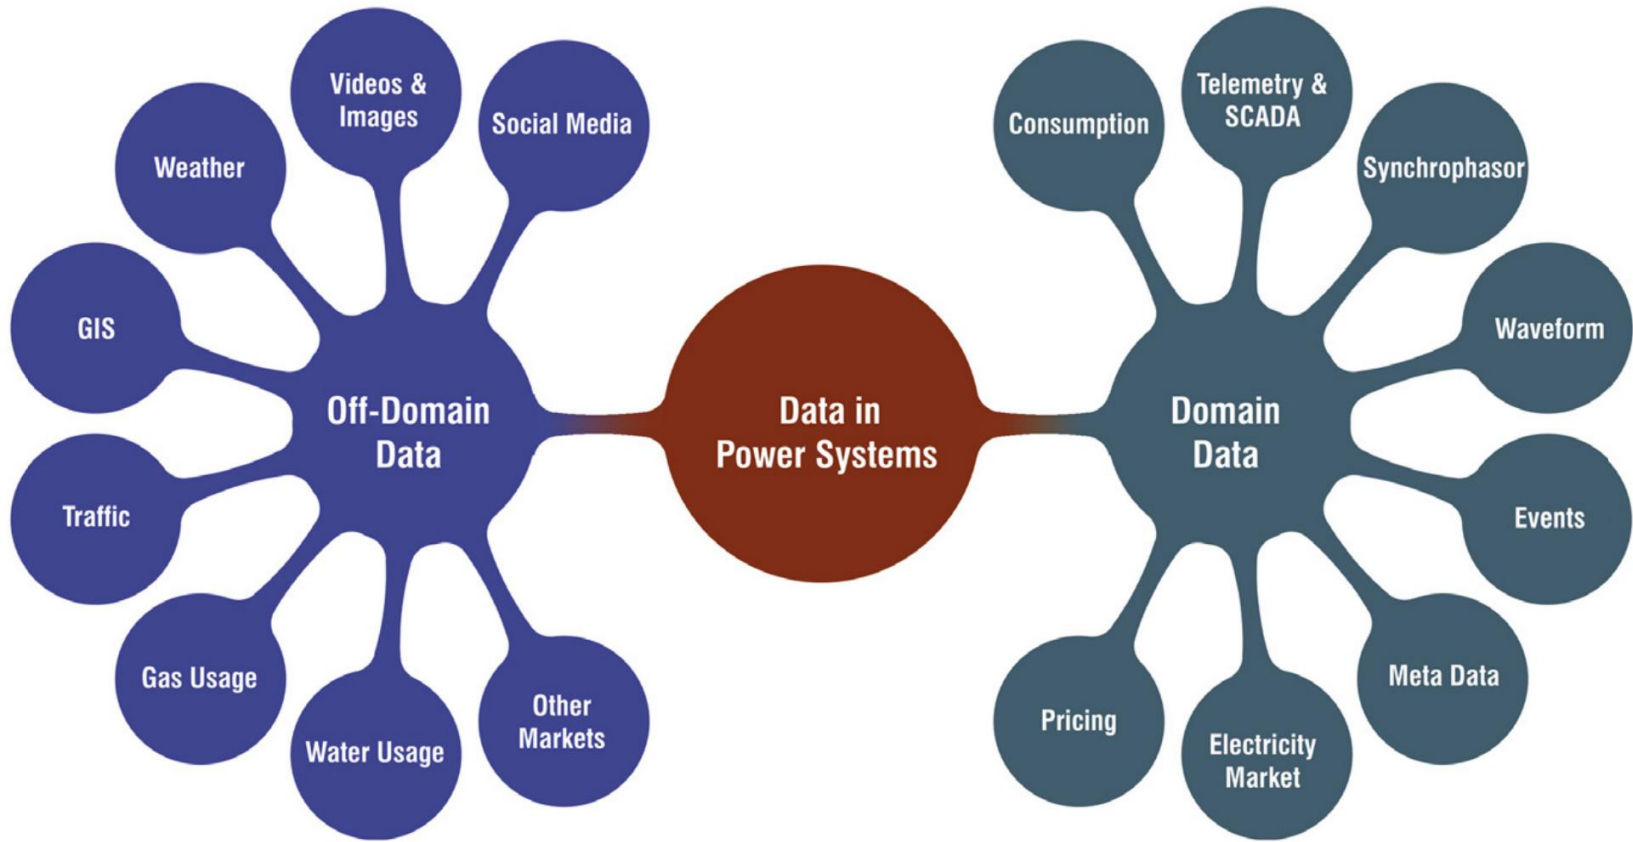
Videos & Images

Social Media

Weather

GIS

Off-Domain Data

Traffic

Gas Usage

Water Usage

Other Markets

Data in Power Systems

Consumption

Telemetry & SCADA

Synchrophasor

Waveform

Domain Data

Events

Meta Data

Pricing

Electricity Market